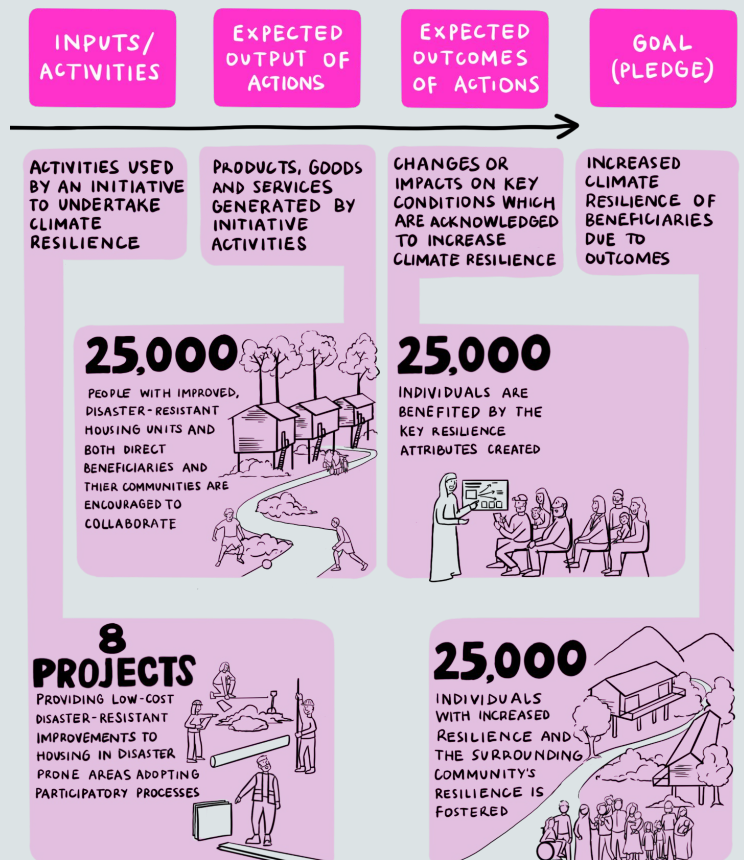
INPUTS/ ACTIVITIES

EXPECTED OUTPUT OF ACTIONS

EXPECTED OUTCOMES OF ACTIONS

GOAL (PLEDGE)

ACTIVITIES USED BY AN INITIATIVE TO UNDERTAKE CLIMATE RESILIENCE

PRODUCTS, GOODS AND SERVICES GENERATED BY INITIATIVE ACTIVITIES

CHANGES OR IMPACTS ON KEY CONDITIONS WHICH ARE ACKNOWLEDGED TO INCREASE CLIMATE RESILIENCE

INCREASED CLIMATE RESILIENCE OF BENEFICIARIES DUE TO OUTCOMES

25,000

PEOPLE WITH IMPROVED, DISASTER-RESISTANT HOUSING UNITS AND BOTH DIRECT BENEFICIARIES AND THIER COMMUNITIES ARE ENCOURAGED TO COLLABORATE

25,000

INDIVIDUALS ARE BENEFITED BY THE KEY RESILIENCE ATTRIBUTES CREATED

8 PROJECTS

PROVIDING LOW-COST DISASTER-RESISTANT IMPROVEMENTS TO HOUSING IN DISASTER PRONE AREAS ADOPTING PARTICIPATORY PROCESSES

25,000

INDIVIDUALS WITH INCREASED RESILIENCE AND THE SURROUNDING COMMUNITY'S RESILIENCE IS FOSTERED